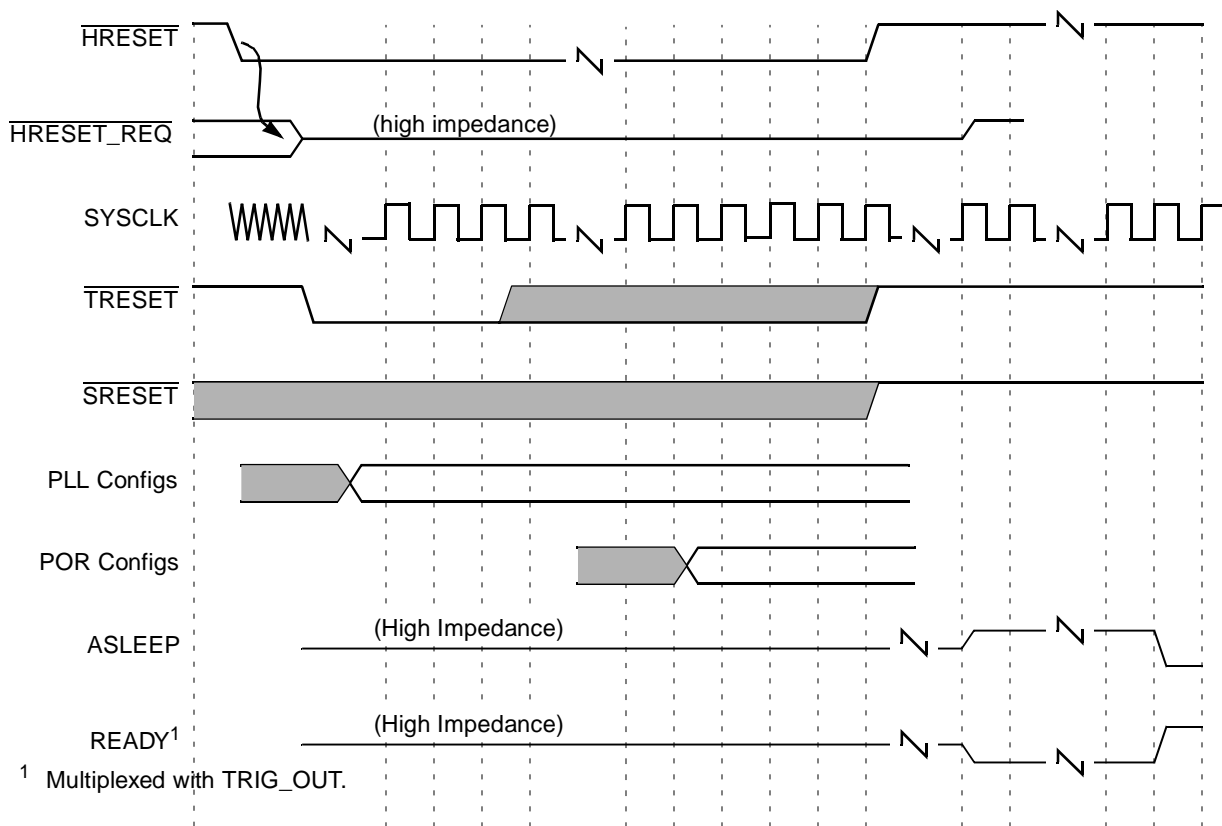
$\overline{\text{HRESET}}$

$\overline{\text{HRESET\_REQ}}$

(high impedance)

SYSCLK

$\overline{\text{TRESET}}$

$\overline{\text{SRESET}}$

PLL Configs

POR Configs

ASLEEP

(High Impedance)

READY$^1$

(High Impedance)

$^1$ Multiplexed with TRIG_OUT.